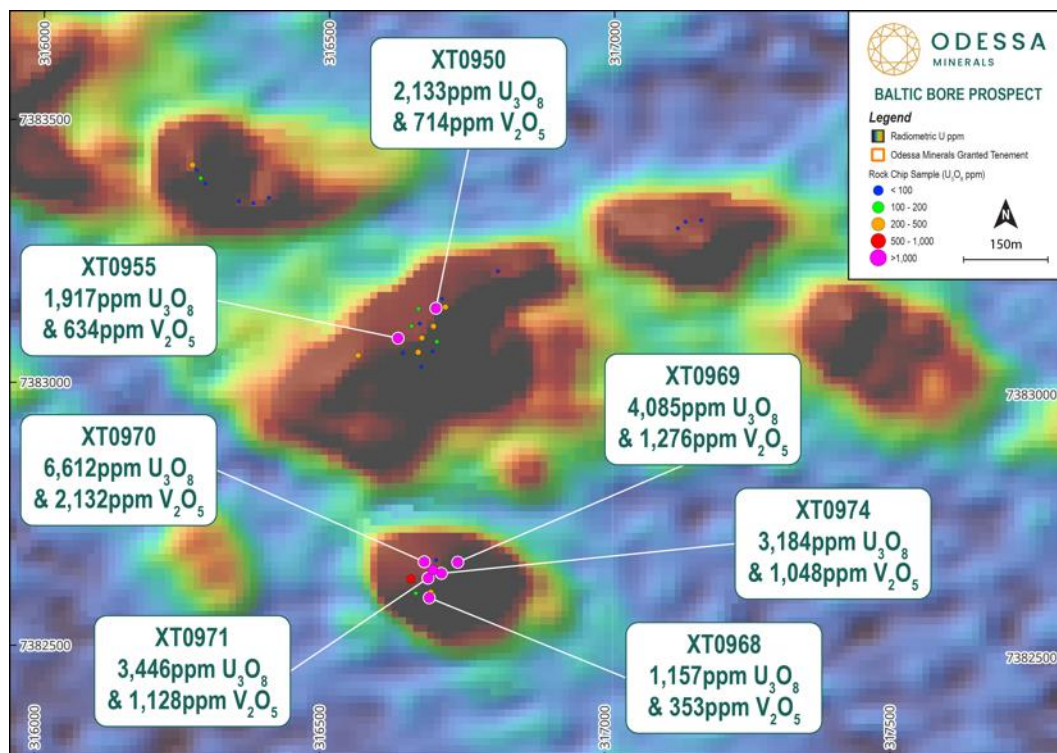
316000
316500
317000
7383500
ODESSA
MINERALS
BALTIC BORE PROSPECT
Legend
Radiometric U ppm
Odessa Minerals Granted Tenement
Rock Chip Sample ($U_3O_8$ ppm)
< 100
100 - 200
200 - 500
500 - 1,000
>1,000
N
150m

XT0950
2,133ppm $U_3O_8$
& 714ppm $V_2O_5$

XT0955
1,917ppm $U_3O_8$
& 634ppm $V_2O_5$

7383000
7383000

XT0969
4,085ppm $U_3O_8$
& 1,276ppm $V_2O_5$

XT0970
6,612ppm $U_3O_8$
& 2,132ppm $V_2O_5$

XT0974
3,184ppm $U_3O_8$
& 1,048ppm $V_2O_5$

7382500
7382500

XT0971
3,446ppm $U_3O_8$
& 1,128ppm $V_2O_5$

XT0968
1,157ppm $U_3O_8$
& 353ppm $V_2O_5$

316000
316500
317000
317500